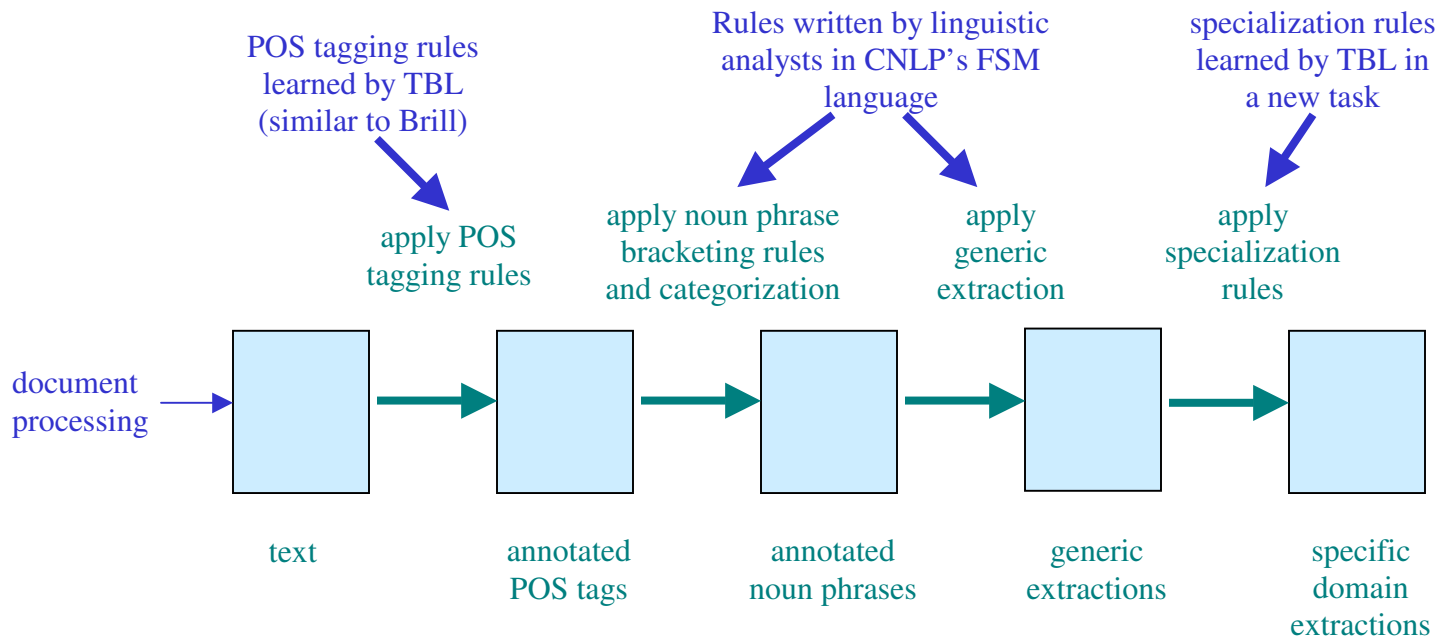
POS tagging rules learned by TBL (similar to Brill)

Rules written by linguistic analysts in CNLP's FSM language

specialization rules learned by TBL in a new task

apply POS tagging rules

apply noun phrase bracketing rules and categorization

apply generic extraction

apply specialization rules

document processing

text

annotated POS tags

annotated noun phrases

generic extractions

specific domain extractions